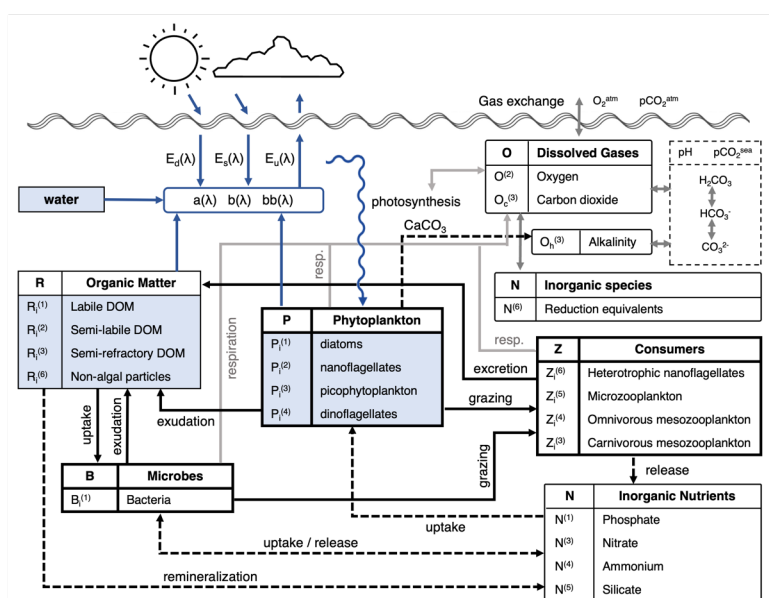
Gas exchange $O_2^{atm}$ $pCO_2^{atm}$

$E_d(\lambda)$ $E_s(\lambda)$ $E_u(\lambda)$

water

$a(\lambda)$ $b(\lambda)$ $bb(\lambda)$

photosynthesis

| O | Dissolved Gases |
|---|---|
| $O^{(2)}$ | Oxygen |
| $O_c^{(3)}$ | Carbon dioxide |

pH $pCO_2^{sea}$

$H_2CO_3$

$HCO_3^-$

$CO_3^{2-}$

$CaCO_3$

$O_h^{(3)}$ Alkalinity

| N | Inorganic species |
|---|---|
| $N^{(6)}$ | Reduction equivalents |

resp.

| R | Organic Matter |
|---|---|
| $R_i^{(1)}$ | Labile DOM |
| $R_i^{(2)}$ | Semi-labile DOM |
| $R_i^{(3)}$ | Semi-refractory DOM |
| $R_i^{(6)}$ | Non-algal particles |

respiration

| P | Phytoplankton |
|---|---|
| $P_i^{(1)}$ | diatoms |
| $P_i^{(2)}$ | nanoflagellates |
| $P_i^{(3)}$ | picophytoplankton |
| $P_i^{(4)}$ | dinoflagellates |

resp.

excretion

| Z | Consumers |
|---|---|
| $Z_i^{(6)}$ | Heterotrophic nanoflagellates |
| $Z_i^{(5)}$ | Microzooplankton |
| $Z_i^{(4)}$ | Omnivorous mesozooplankton |
| $Z_i^{(3)}$ | Carnivorous mesozooplankton |

uptake exudation

exudation

grazing

grazing

| B | Microbes |
|---|---|
| $B_i^{(1)}$ | Bacteria |

release

| N | Inorganic Nutrients |
|---|---|
| $N^{(1)}$ | Phosphate |
| $N^{(3)}$ | Nitrate |
| $N^{(4)}$ | Ammonium |
| $N^{(5)}$ | Silicate |

uptake

uptake / release

remineralization